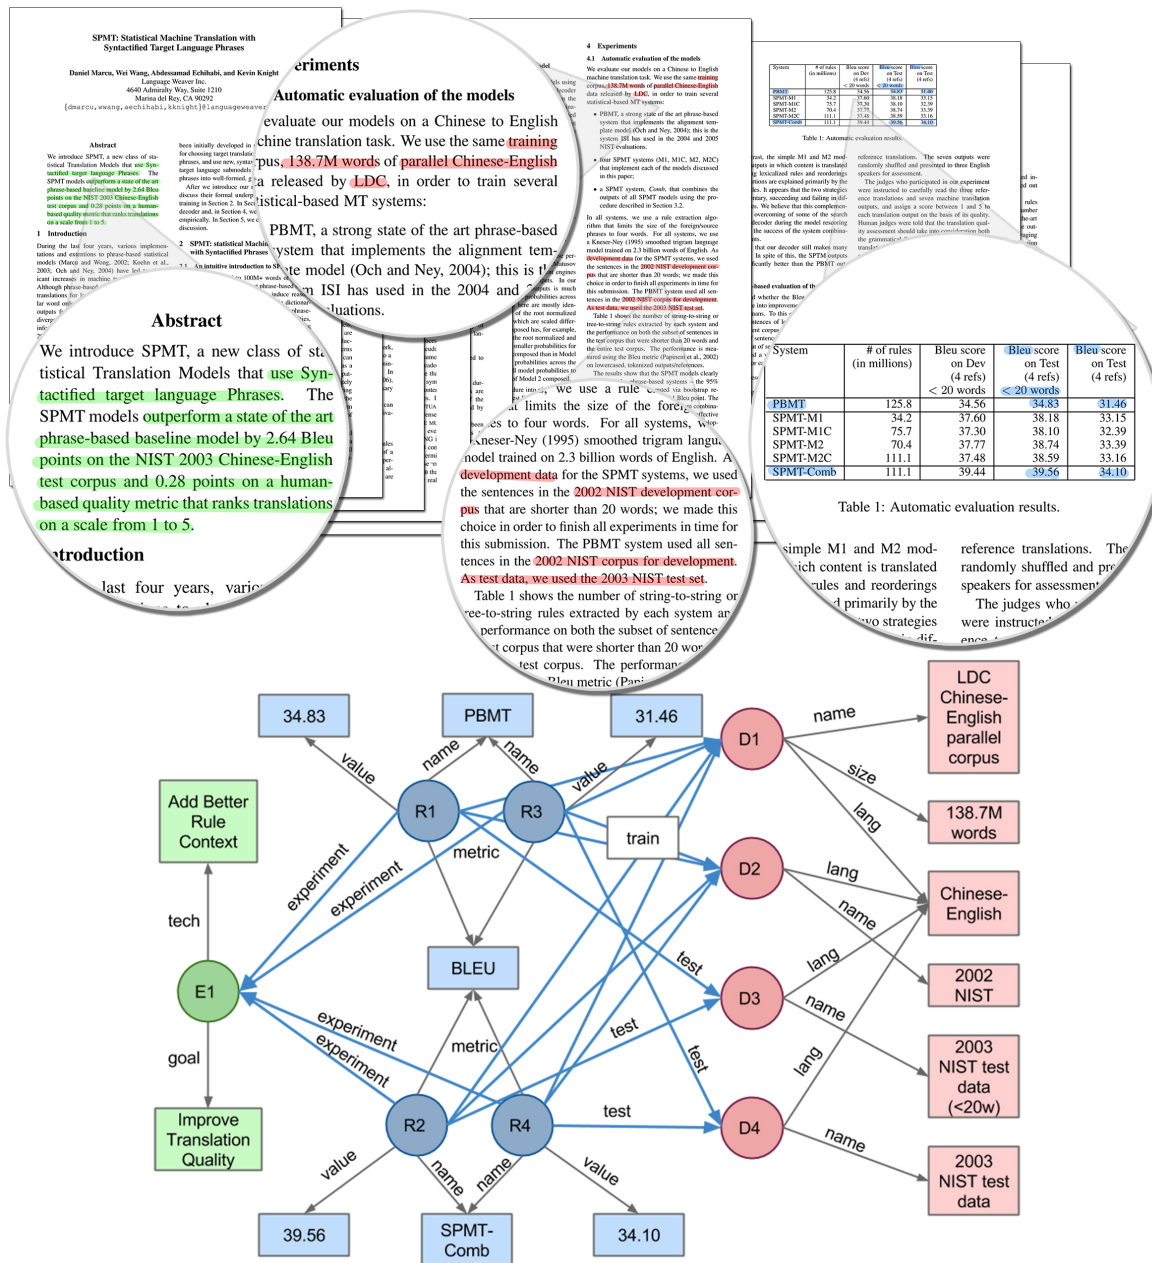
SPMT: Statistical Machine Translation with Syntactified Target Language Phrases

Daniel Marcu, Wei Wang, Abdessamad Echihabi, and Kevin Knight
Language Weaver Inc.
4640 Admiralty Way, Suite 1210
Marina del Rey, CA 90292
{dmarcu,wwang,aechihabi,kknight}@languageweaver

4 Experiments

4.1 Automatic evaluation of the models

We evaluate our models on a Chinese to English machine translation task. We use the same training corpus, 138.7M words of parallel Chinese-English data released by LDC, in order to train several statistical-based MT systems:

• PBMT, a strong state of the art phrase-based system that implements the alignment template model (Och and Ney, 2004); this is the system ISI has used in the 2004 and 2005 NIST evaluations.

Abstract

We introduce SPMT, a new class of statistical Translation Models that use Syntactified target language Phrases. The SPMT models outperform a state of the art phrase-based baseline model by 2.64 Bleu points on the NIST 2003 Chinese-English test corpus and 0.28 points on a human-based quality metric that ranks translations on a scale from 1 to 5.

Introduction

last four years, vari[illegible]

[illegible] limits the size of the foreign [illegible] to four words. For all systems, we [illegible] Kneser-Ney (1995) smoothed trigram language model trained on 2.3 billion words of English. As development data for the SPMT systems, we used the sentences in the 2002 NIST development corpus that are shorter than 20 words; we made this choice in order to finish all experiments in time for this submission. The PBMT system used all sentences in the 2002 NIST corpus for development. As test data, we used the 2003 NIST test set.

Table 1 shows the number of string-to-string or tree-to-string rules extracted by each system and performance on both the subset of sentence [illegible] corpus that were shorter than 20 wor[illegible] test corpus. The performan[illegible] Bleu metric (Pap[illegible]

| System | # of rules (in millions) | Bleu score on Dev (4 refs) < 20 words | Bleu score on Test (4 refs) < 20 words | Bleu score on Test (4 refs) |
|---|---|---|---|---|
| PBMT | 125.8 | 34.56 | 34.83 | 31.46 |
| SPMT-M1 | 34.2 | 37.60 | 38.18 | 33.15 |
| SPMT-M1C | 75.7 | 37.30 | 38.10 | 32.39 |
| SPMT-M2 | 70.4 | 37.77 | 38.74 | 33.39 |
| SPMT-M2C | 111.1 | 37.48 | 38.59 | 33.16 |
| SPMT-Comb | 111.1 | 39.44 | 39.56 | 34.10 |

Table 1: Automatic evaluation results.

simple M1 and M2 mod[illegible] content is translated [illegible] rules and reorderings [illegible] primarily by the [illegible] two strategies

reference translations. The randomly shuffled and pre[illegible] speakers for assessment. The judges who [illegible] were instructed

34.83 PBMT 31.46 D1 name LDC Chinese-English parallel corpus size 138.7M words lang value name name value R1 R3 train metric D2 lang Chinese-English name Add Better Rule Context tech experiment experiment BLEU test lang D3 2002 NIST E1 name goal experiment experiment metric test lang 2003 NIST test data (<20w) test Improve Translation Quality R2 R4 test D4 name 2003 NIST test data value name name value 39.56 SPMT-Comb 34.10